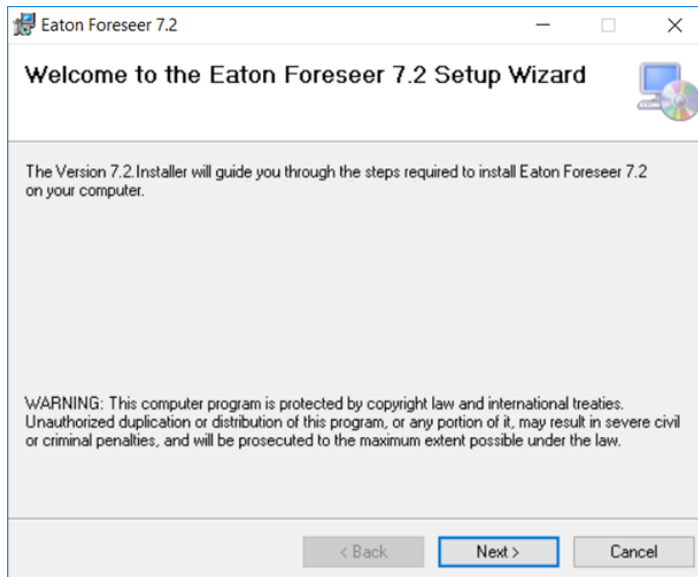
Eaton Foreseer 7.2

Welcome to the Eaton Foreseer 7.2 Setup Wizard

The Version 7.2.Installer will guide you through the steps required to install Eaton Foreseer 7.2 on your computer.

WARNING: This computer program is protected by copyright law and international treaties. Unauthorized duplication or distribution of this program, or any portion of it, may result in severe civil or criminal penalties, and will be prosecuted to the maximum extent possible under the law.

< Back
Next >
Cancel